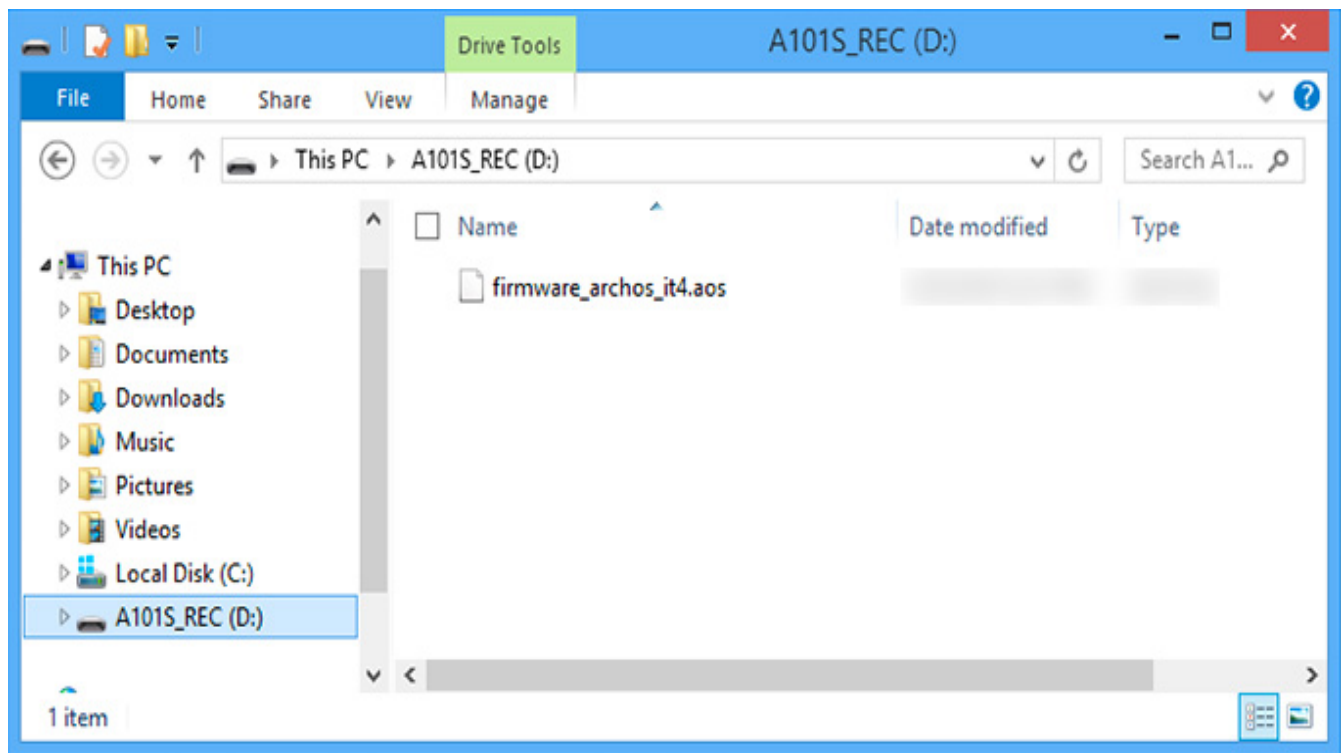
Drive Tools

A101S_REC (D:)

File
Home
Share
View
Manage

This PC ▸ A101S_REC (D:)

Search A1...

Name
Date modified
Type

firmware_archos_it4.aos

This PC
Desktop
Documents
Downloads
Music
Pictures
Videos
Local Disk (C:)
A101S_REC (D:)

1 item